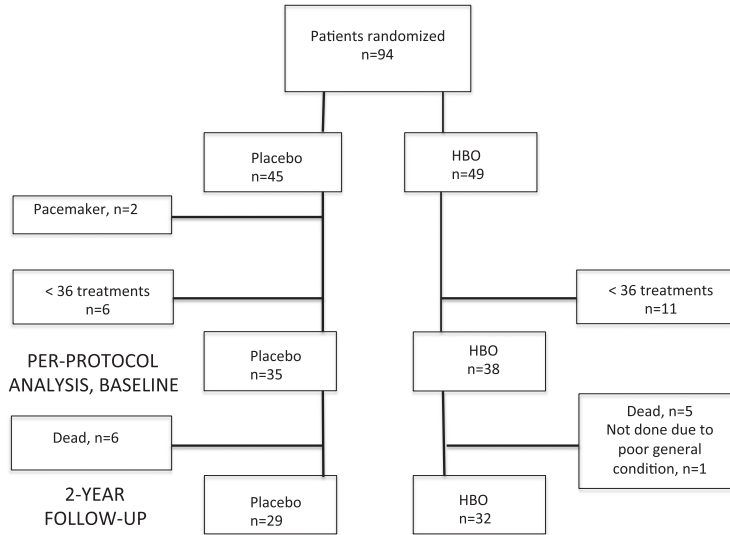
Patients randomized
n=94

Placebo
n=45

HBO
n=49

Pacemaker, n=2

< 36 treatments
n=6

< 36 treatments
n=11

PER-PROTOCOL ANALYSIS, BASELINE

Placebo
n=35

HBO
n=38

Dead, n=6

Dead, n=5
Not done due to poor general condition, n=1

2-YEAR FOLLOW-UP

Placebo
n=29

HBO
n=32